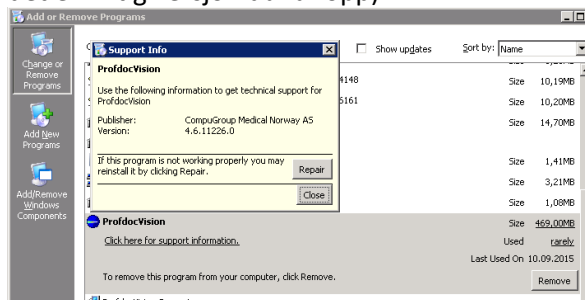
Add or Remove Programs

Change or Remove Programs

Add New Programs

Add/Remove Windows Components

Show updates

Sort by: Name

Support Info

ProfdocVision

Use the following information to get technical support for ProfdocVision

Publisher: CompuGroup Medical Norway AS
Version: 4.6.11226.0

If this program is not working properly you may reinstall it by clicking Repair.

Repair

Close

4148
5161

Size 10,19MB
Size 10,20MB
Size 14,70MB
Size 1,41MB
Size 3,21MB
Size 1,08MB

ProfdocVision
Size 469,00MB
Click here for support information.
Used rarely
Last Used On 10.09.2015
To remove this program from your computer, click Remove.
Remove